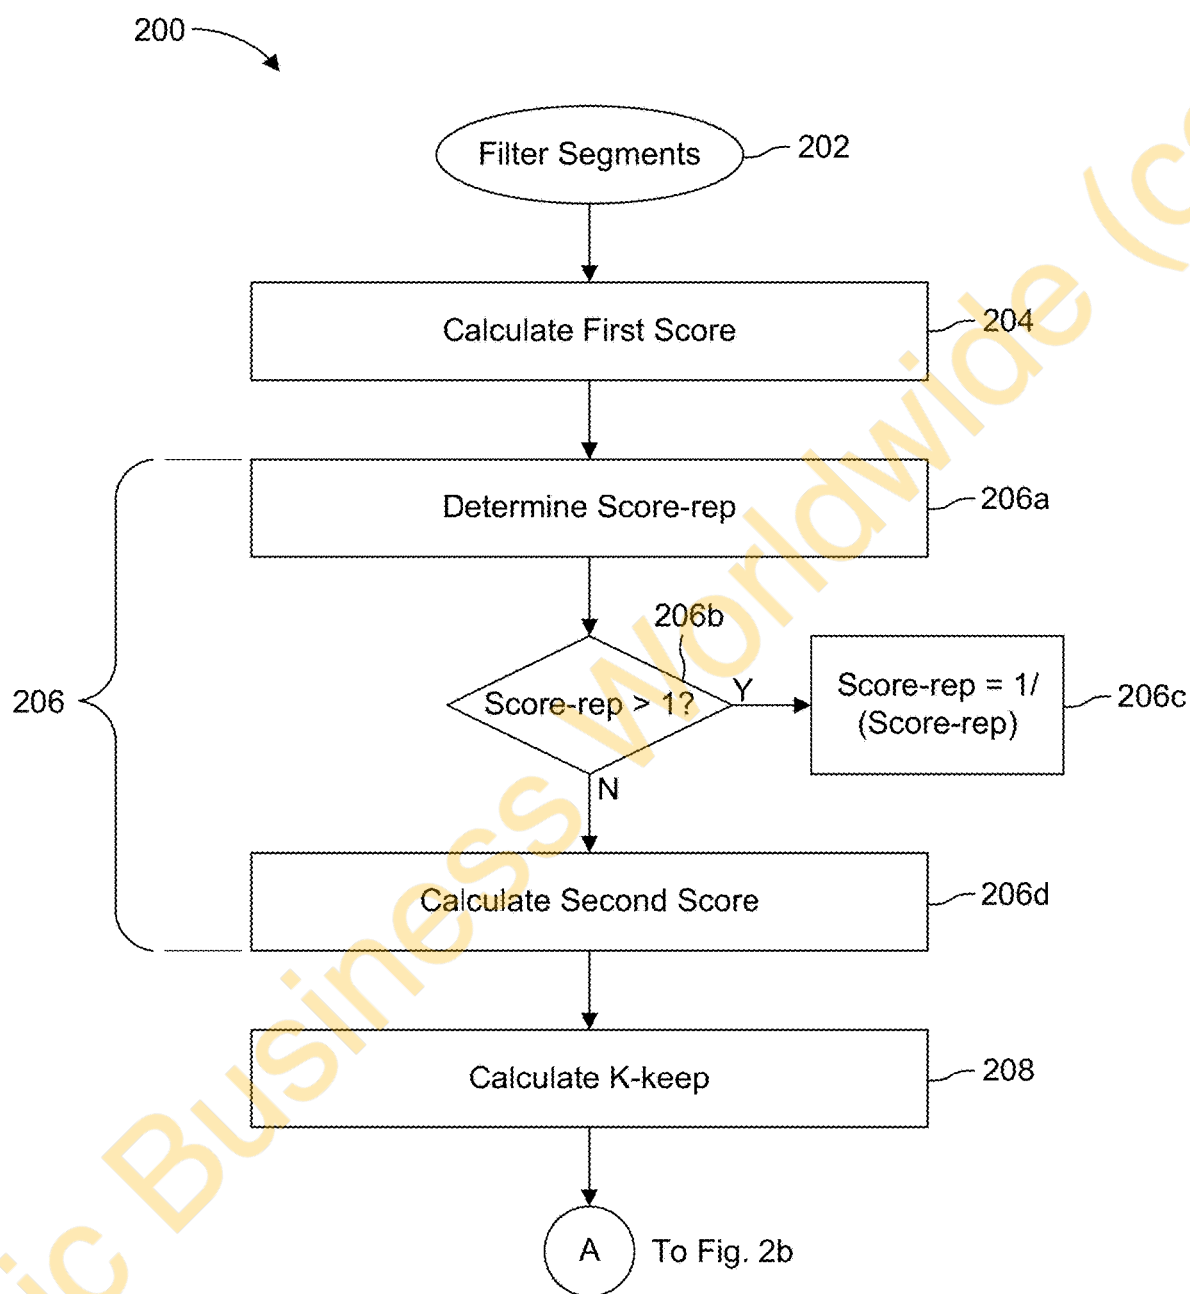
200

Filter Segments 202

Calculate First Score 204

Determine Score-rep 206a

206b

Score-rep > 1?

Y

Score-rep = 1/ (Score-rep) 206c

N

206

Calculate Second Score 206d

Calculate K-keep 208

A To Fig. 2b

ic Business Worldwide (c